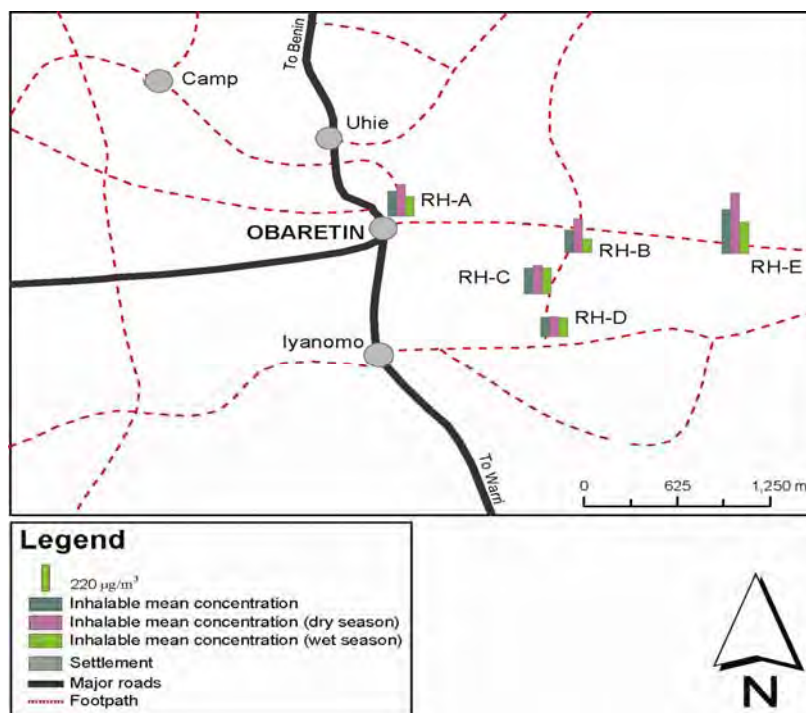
To Benin

Camp

Uhie

RH-A

OBARETIN

RH-B

RH-E

RH-C

RH-D

Iyanomo

To Warri

0 625 1,250 m

Legend

220 $\mu g/m^3$

Inhalable mean concentration

Inhalable mean concentration (dry season)

Inhalable mean concentration (wet season)

Settlement

Major roads

Footpath

N